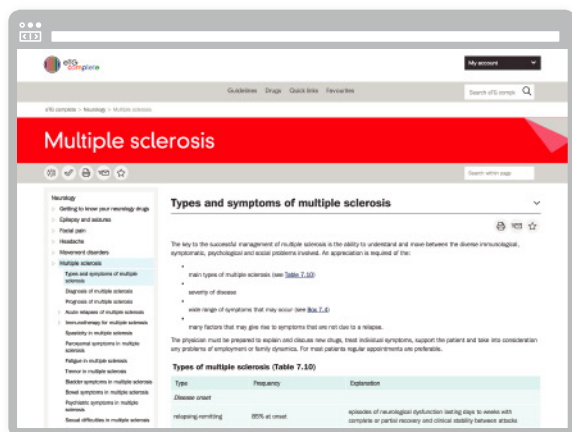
eTG complete

My account

Guidelines Drugs Quick links Favourites

Search eTG comple

eTG complete > Neurology > Multiple sclerosis

Multiple sclerosis

Search within page

Neurology
Getting to know your neurology drugs
Epilepsy and seizures
Facial pain
Headache
Movement disorders
Multiple sclerosis
Types and symptoms of multiple sclerosis
Diagnosis of multiple sclerosis
Prognosis of multiple sclerosis
Acute relapses of multiple sclerosis
Immunotherapy for multiple sclerosis
Spasticity in multiple sclerosis
Paroxysmal symptoms in multiple sclerosis
Fatigue in multiple sclerosis
Tremor in multiple sclerosis
Bladder symptoms in multiple sclerosis
Bowel symptoms in multiple sclerosis
Psychiatric symptoms in multiple sclerosis
Sexual difficulties in multiple sclerosis

Types and symptoms of multiple sclerosis

The key to the successful management of multiple sclerosis is the ability to understand and move between the diverse immunological, symptomatic, psychological and social problems involved. An appreciation is required of the:

main types of multiple sclerosis (see Table 7.10)

severity of disease

wide range of symptoms that may occur (see Box 7.4)

many factors that may give rise to symptoms that are not due to a relapse.

The physician must be prepared to explain and discuss new drugs, treat individual symptoms, support the patient and take into consideration any problems of employment or family dynamics. For most patients regular appointments are preferable.

Types of multiple sclerosis (Table 7.10)

| Type | Frequency | Explanation |
|---|---|---|
| Disease onset | | |
| relapsing-remitting | 85% at onset | episodes of neurological dysfunction lasting days to weeks with complete or partial recovery and clinical stability between attacks |